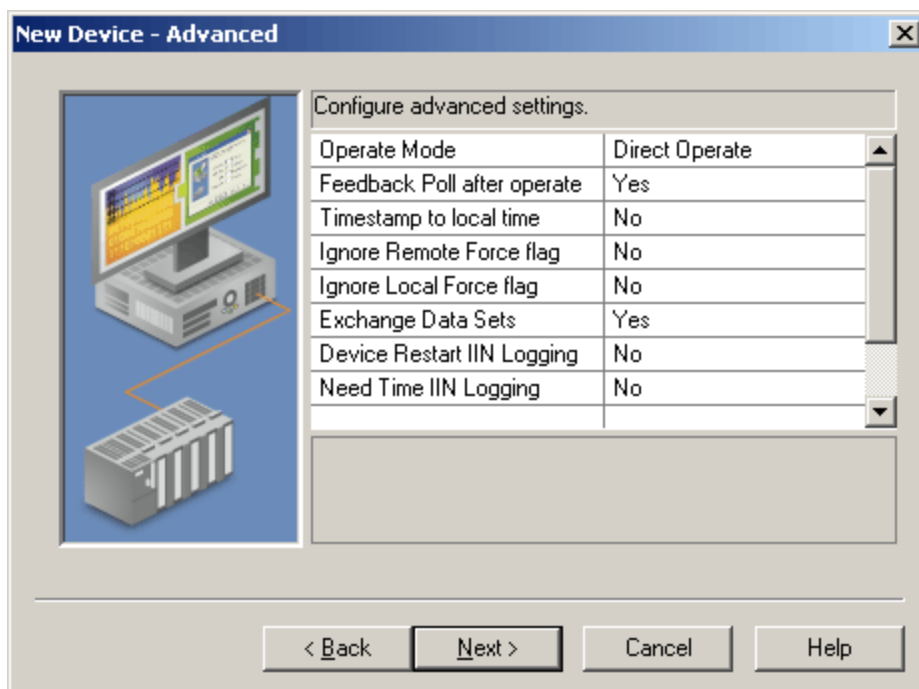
New Device - Advanced

Configure advanced settings.

| | |
|---|---|
| Operate Mode | Direct Operate |
| Feedback Poll after operate | Yes |
| Timestamp to local time | No |
| Ignore Remote Force flag | No |
| Ignore Local Force flag | No |
| Exchange Data Sets | Yes |
| Device Restart IIN Logging | No |
| Need Time IIN Logging | No |

< Back Next > Cancel Help